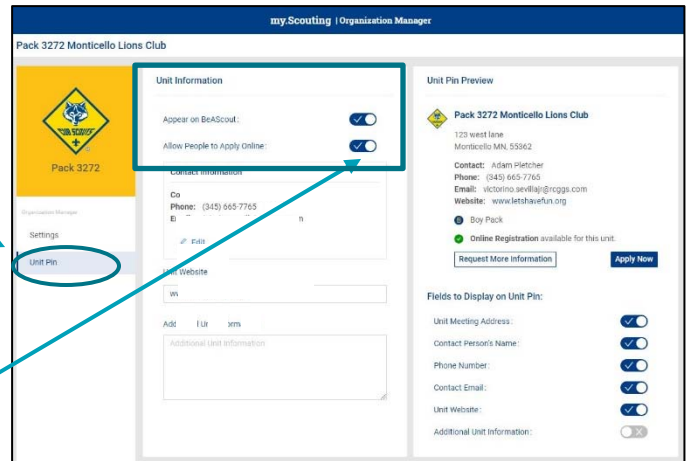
my.Scouting | Organization Manager

Pack 3272 Monticello Lions Club

CUB SCOUTS

Pack 3272

Organization Manage

Settings

Unit Pin

Unit Information

Appear on BeAScout:

Allow People to Apply Online:

Contact Information

Co

Phone: (345) 665-7765

E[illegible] h

Edit

Unit Website

Wi

Add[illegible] Ur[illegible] orm

Additional Unit Information

Unit Pin Preview

Pack 3272 Monticello Lions Club

123 west lane
Monticello MN, 55362

Contact: Adam Pletcher
Phone: (345) 665-7765
Email: victorino.sevillajr@rcggs.com
Website: www.letshavefun.org

Boy Pack

Online Registration available for this unit.

Request More Information

Apply Now

Fields to Display on Unit Pin:

Unit Meeting Address:

Contact Person's Name:

Phone Number:

Contact Email:

Unit Website:

Additional Unit Information: